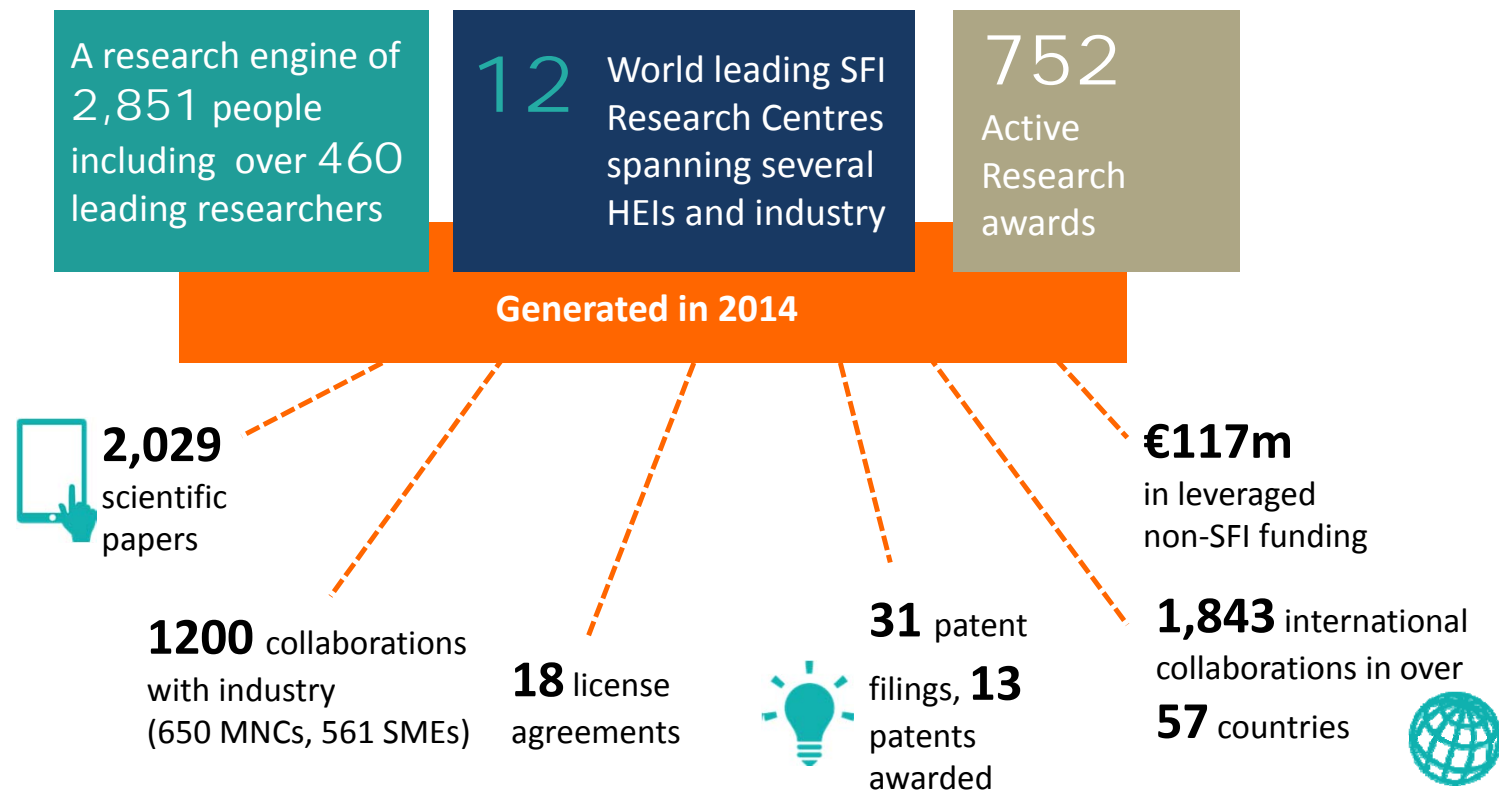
A research engine of 2,851 people including over 460 leading researchers

12 World leading SFI Research Centres spanning several HEIs and industry

752 Active Research awards

Generated in 2014

2,029 scientific papers

1200 collaborations with industry (650 MNCs, 561 SMEs)

18 license agreements

31 patent filings, 13 patents awarded

1,843 international collaborations in over 57 countries

€117m in leveraged non-SFI funding